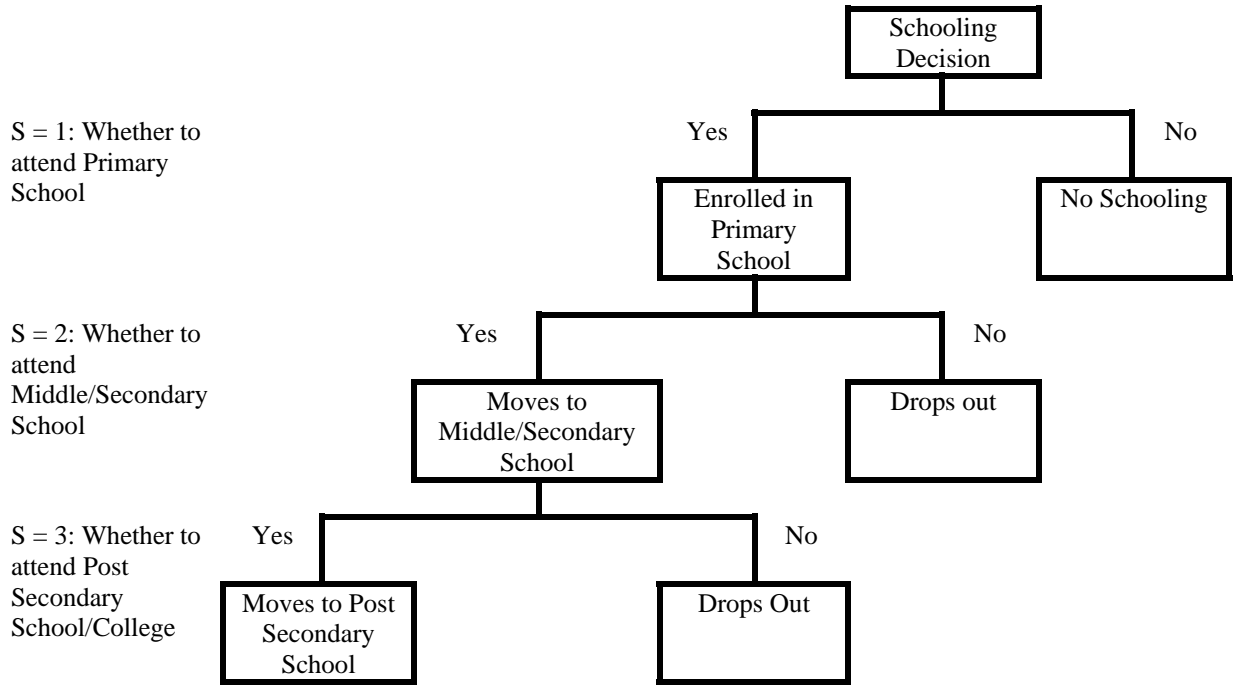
Schooling Decision

S = 1: Whether to attend Primary School

Yes

No

Enrolled in Primary School

No Schooling

S = 2: Whether to attend Middle/Secondary School

Yes

No

Moves to Middle/Secondary School

Drops out

S = 3: Whether to attend Post Secondary School/College

Yes

No

Moves to Post Secondary School

Drops Out